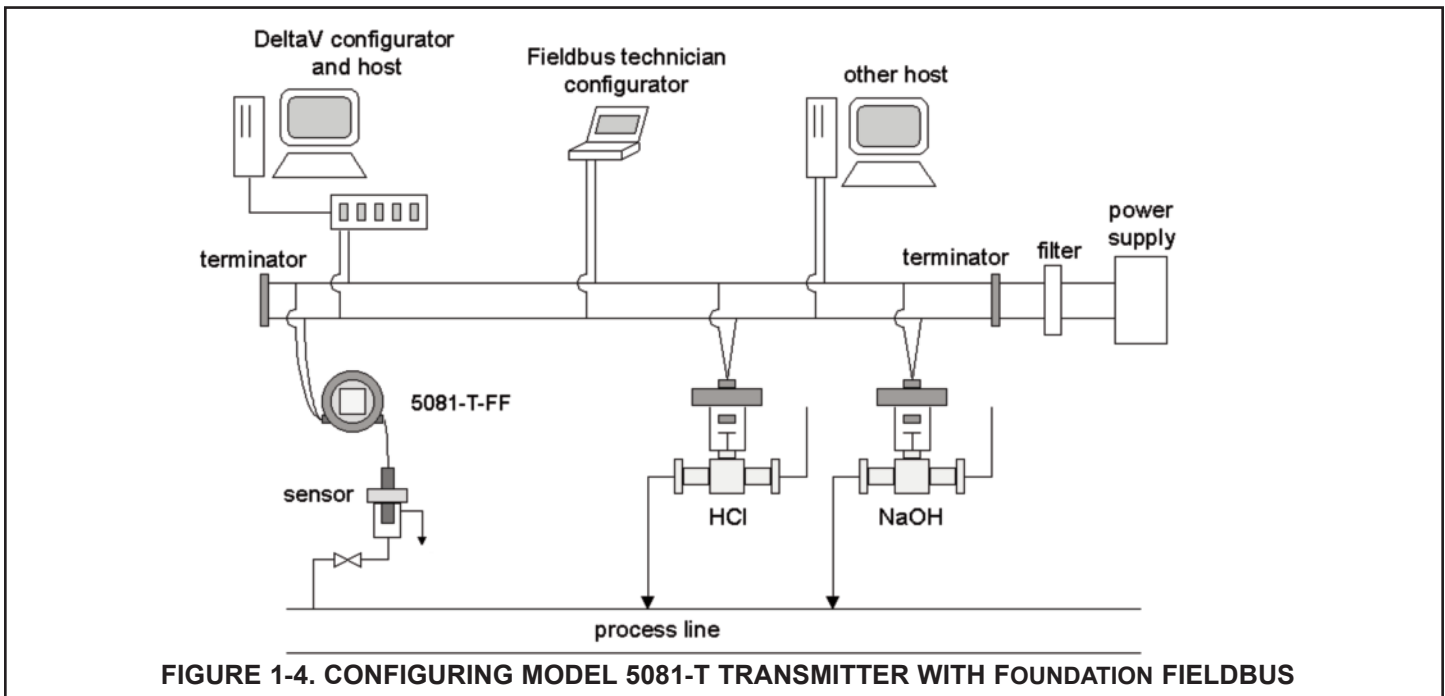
DeltaV configurator and host

Fieldbus technician configurator

other host

power supply

terminator

terminator

filter

5081-T-FF

sensor

HCl

NaOH

process line

FIGURE 1-4. CONFIGURING MODEL 5081-T TRANSMITTER WITH FOUNDATION FIELDBUS